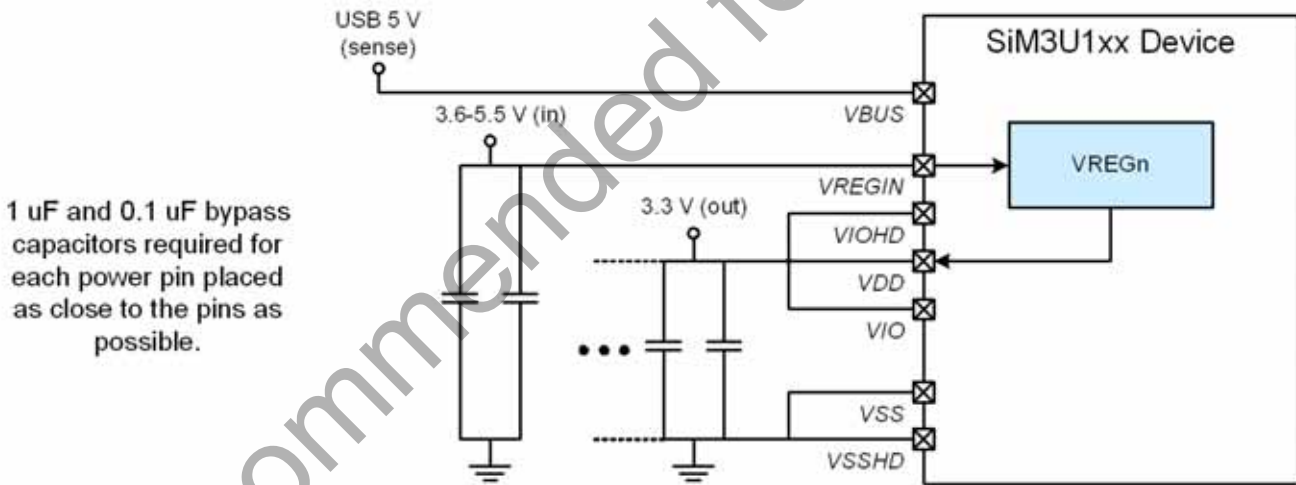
USB 5 V (sense)

SiM3U1xx Device

VBUS

3.6-5.5 V (in)

VREGn

VREGIN

1 uF and 0.1 uF bypass capacitors required for each power pin placed as close to the pins as possible.

3.3 V (out)

VIOHD

VDD

VIO

VSS

VSSHD

ommended fo